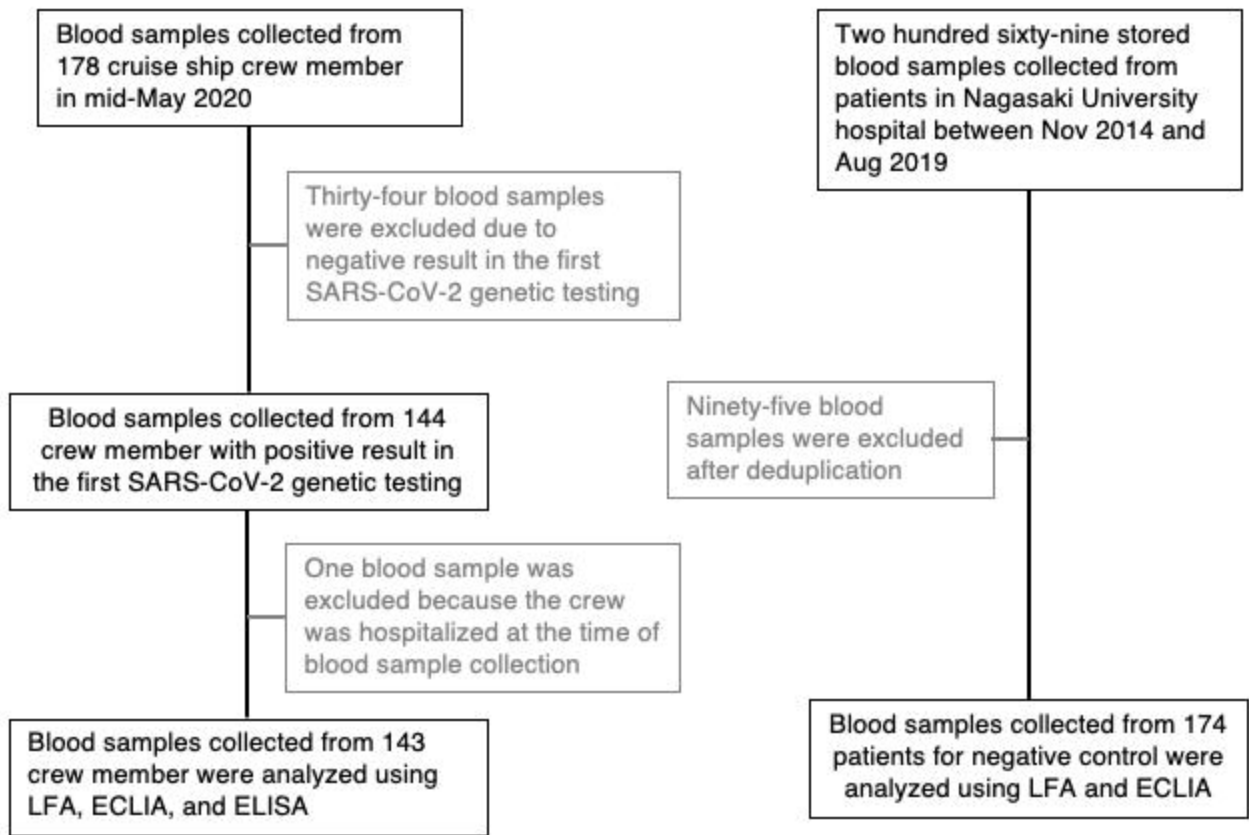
Blood samples collected from 178 cruise ship crew member in mid-May 2020

Thirty-four blood samples were excluded due to negative result in the first SARS-CoV-2 genetic testing

Blood samples collected from 144 crew member with positive result in the first SARS-CoV-2 genetic testing

One blood sample was excluded because the crew was hospitalized at the time of blood sample collection

Blood samples collected from 143 crew member were analyzed using LFA, ECLIA, and ELISA

Two hundred sixty-nine stored blood samples collected from patients in Nagasaki University hospital between Nov 2014 and Aug 2019

Ninety-five blood samples were excluded after deduplication

Blood samples collected from 174 patients for negative control were analyzed using LFA and ECLIA